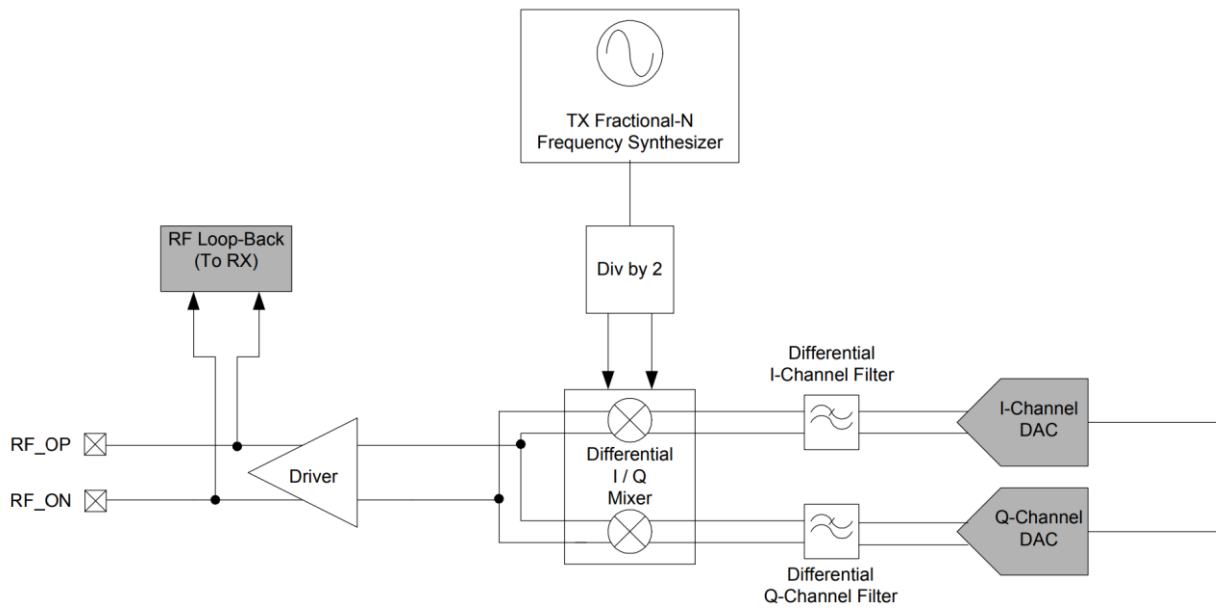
TX Fractional-N Frequency Synthesizer

RF Loop-Back (To RX)

Div by 2

Differential I-Channel Filter

I-Channel DAC

RF_OP

RF_ON

Driver

Differential I / Q Mixer

Q-Channel DAC

Differential Q-Channel Filter